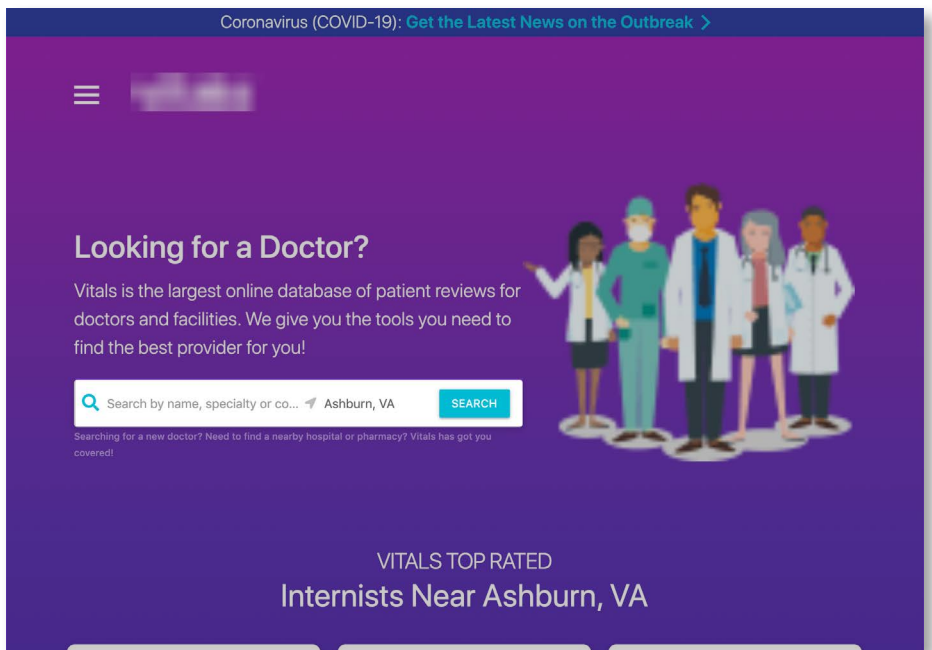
Coronavirus (COVID-19): Get the Latest News on the Outbreak >

Looking for a Doctor?

Vitals is the largest online database of patient reviews for doctors and facilities. We give you the tools you need to find the best provider for you!

Search by name, specialty or co... Ashburn, VA SEARCH

Searching for a new doctor? Need to find a nearby hospital or pharmacy? Vitals has got you covered!

VITALS TOP RATED
Internists Near Ashburn, VA